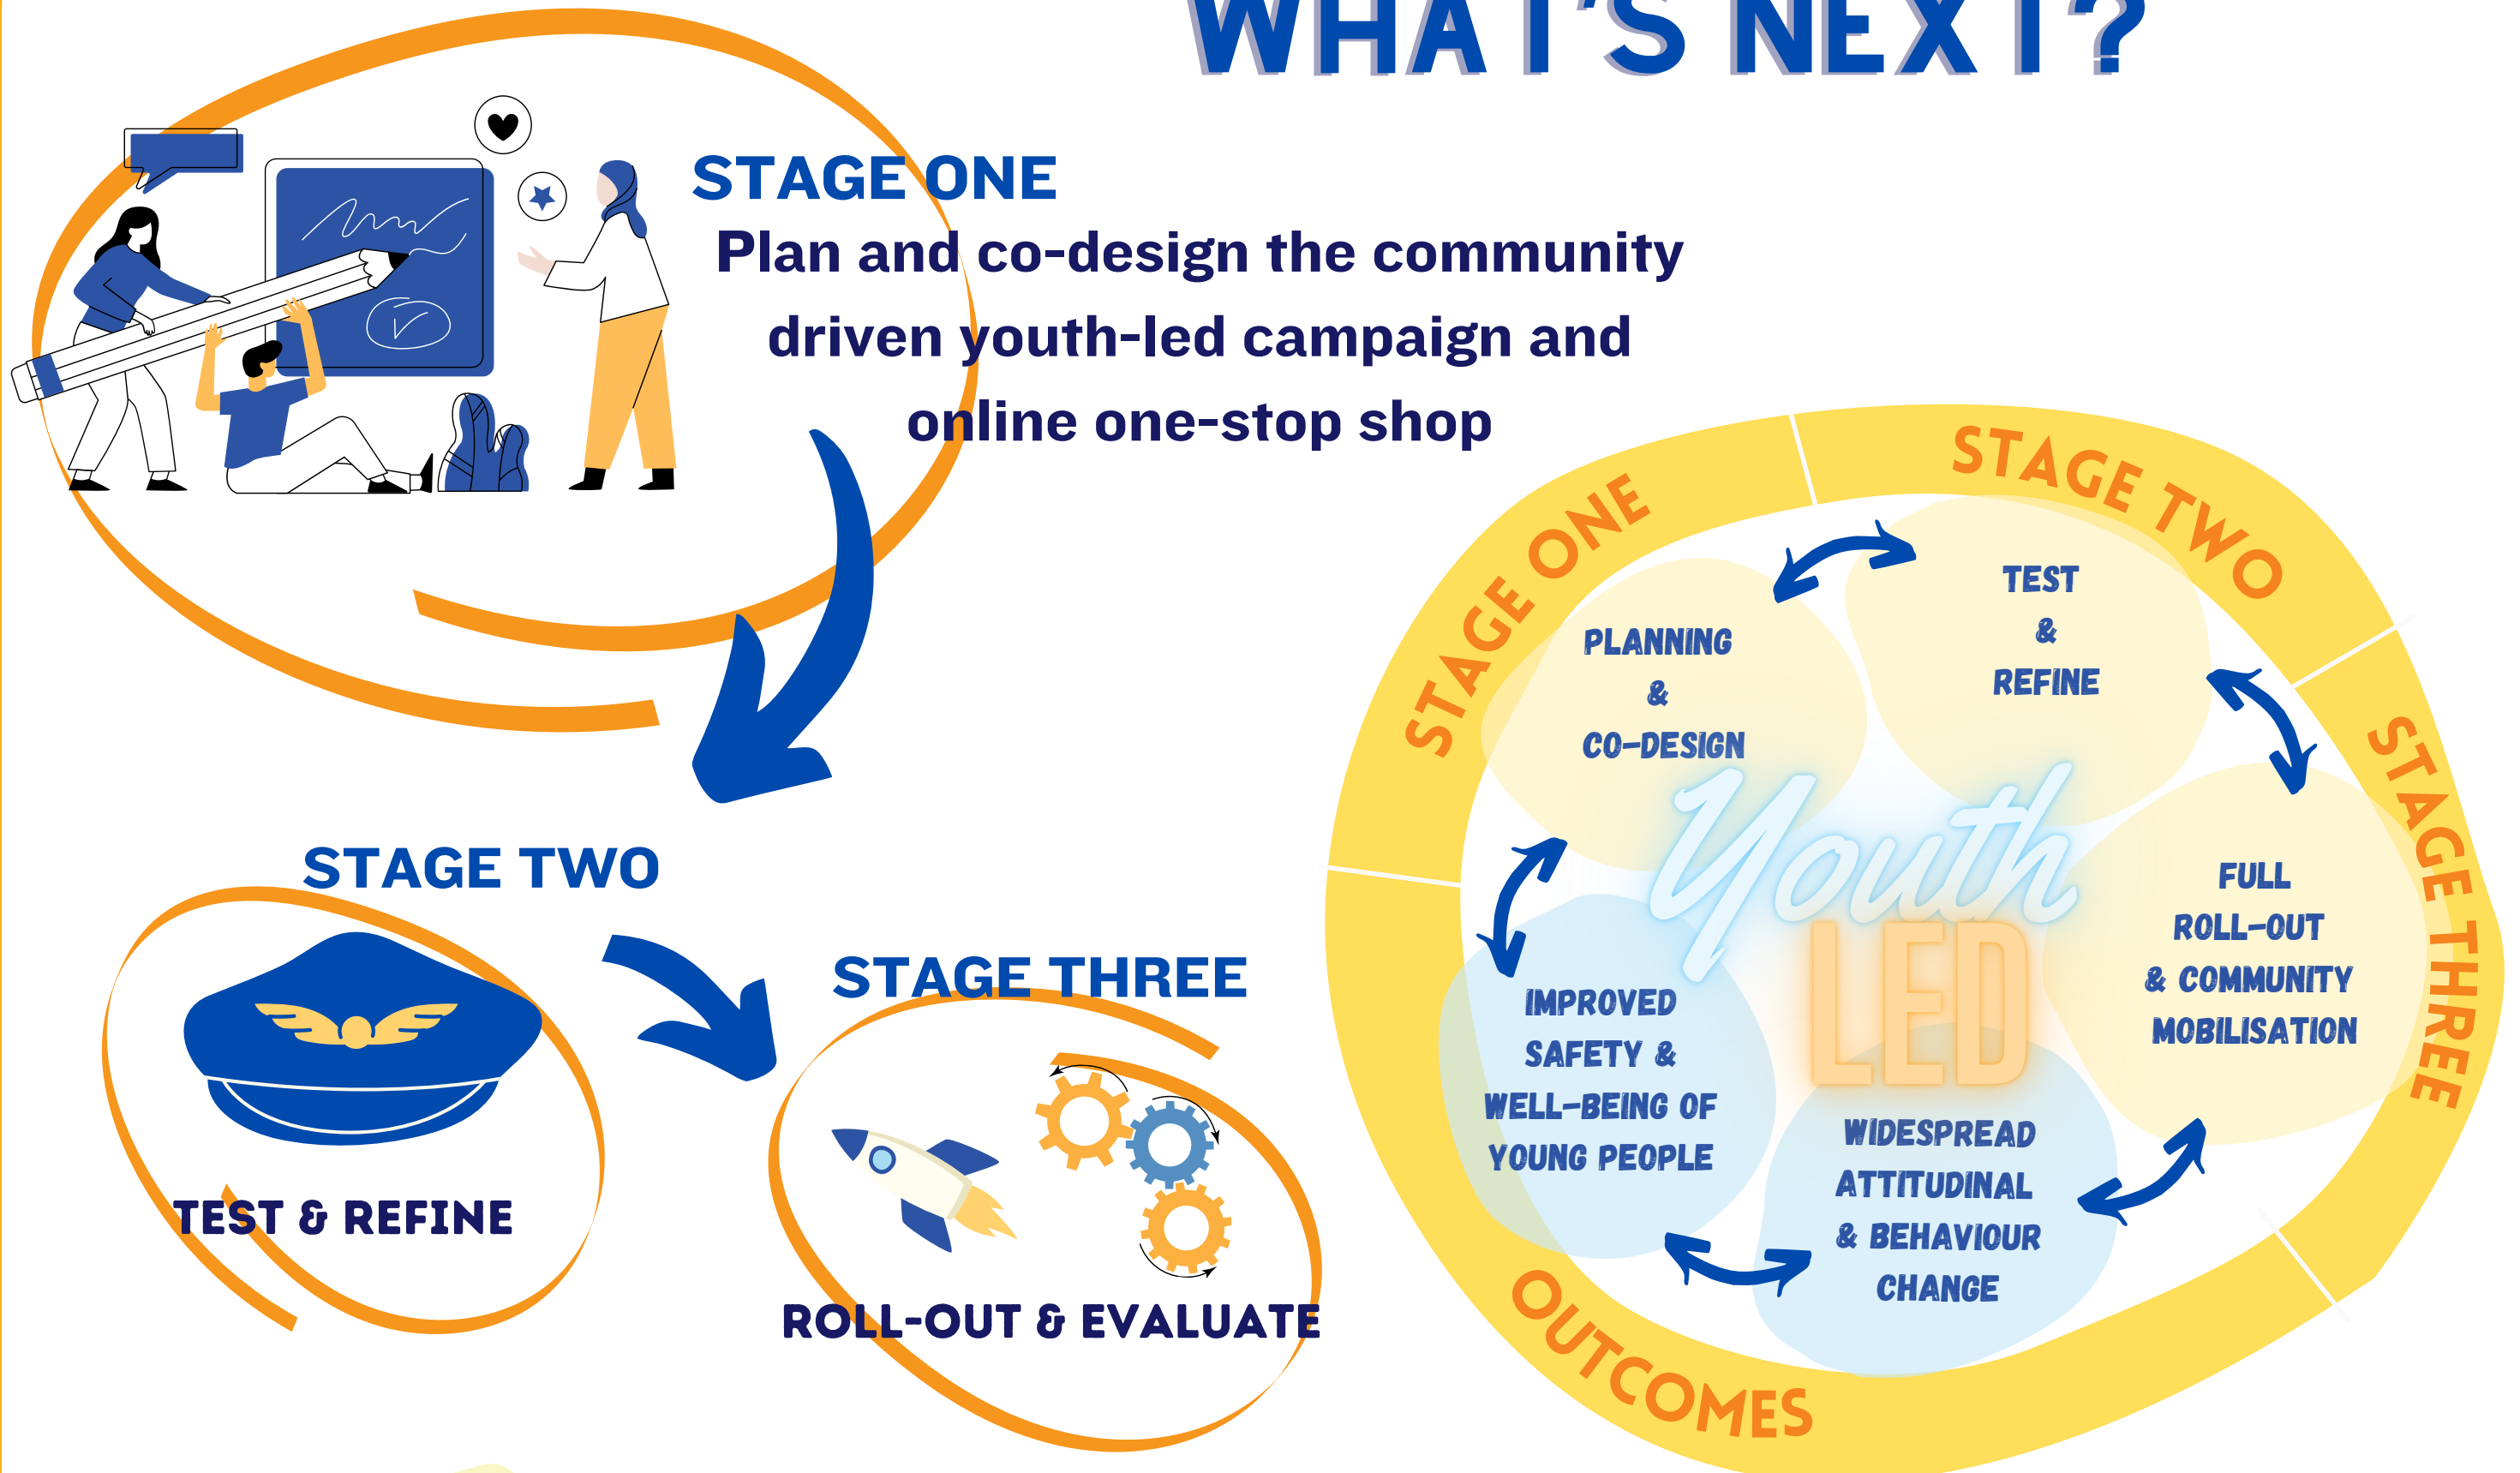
WHAT'S NEXT?

STAGE ONE
Plan and co-design the community driven youth-led campaign and online one-stop shop

STAGE TWO

TEST & REFINE

STAGE THREE

ROLL-OUT & EVALUATE

STAGE ONE

STAGE TWO

STAGE THREE

OUTCOMES

PLANNING & CO-DESIGN

TEST & REFINE

FULL ROLL-OUT & COMMUNITY MOBILISATION

WIDESPREAD ATTITUDINAL & BEHAVIOUR CHANGE

IMPROVED SAFETY & WELL-BEING OF YOUNG PEOPLE

Youth LED